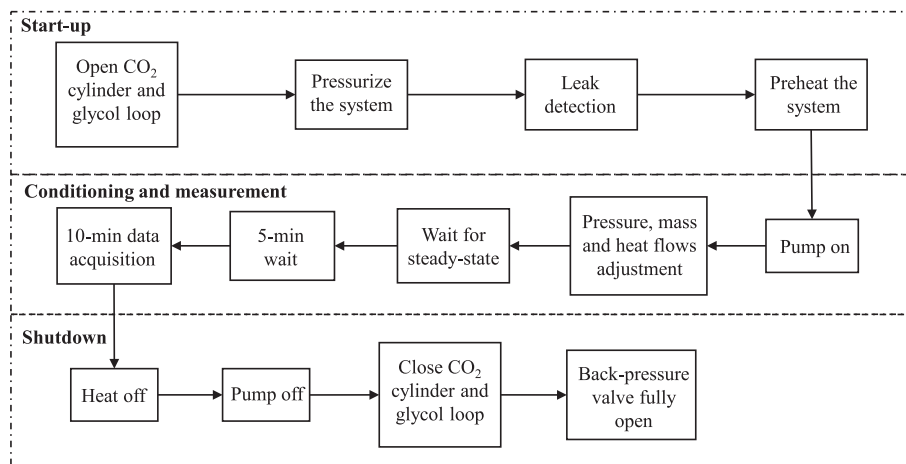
Start-up

Open $CO_2$ cylinder and glycol loop

Pressurize the system

Leak detection

Preheat the system

Conditioning and measurement

Pump on

Pressure, mass and heat flows adjustment

Wait for steady-state

5-min wait

10-min data acquisition

Shutdown

Heat off

Pump off

Close $CO_2$ cylinder and glycol loop

Back-pressure valve fully open